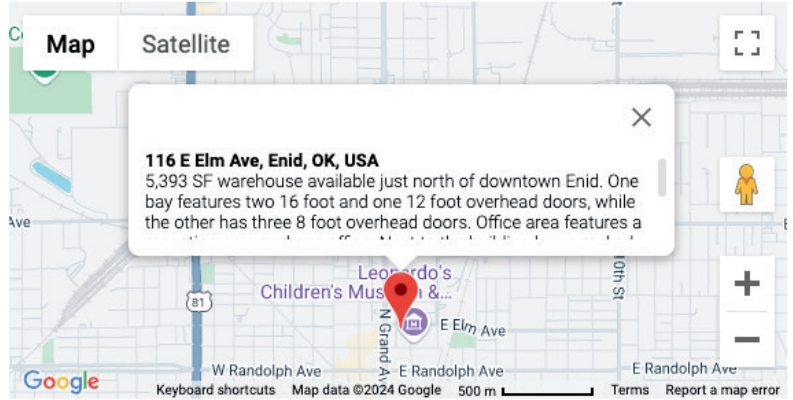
Map
Satellite

116 E Elm Ave, Enid, OK, USA
5,393 SF warehouse available just north of downtown Enid. One bay features two 16 foot and one 12 foot overhead doors, while the other has three 8 foot overhead doors. Office area features a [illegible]

Ave
Leonardo's Children's Museum &...
81
N Grand Ave
E Elm Ave
10th St
W Randolph Ave
E Randolph Ave
E Randolph Ave
+
−
Google
Keyboard shortcuts
Map data ©2024 Google
500 m
Terms
Report a map error